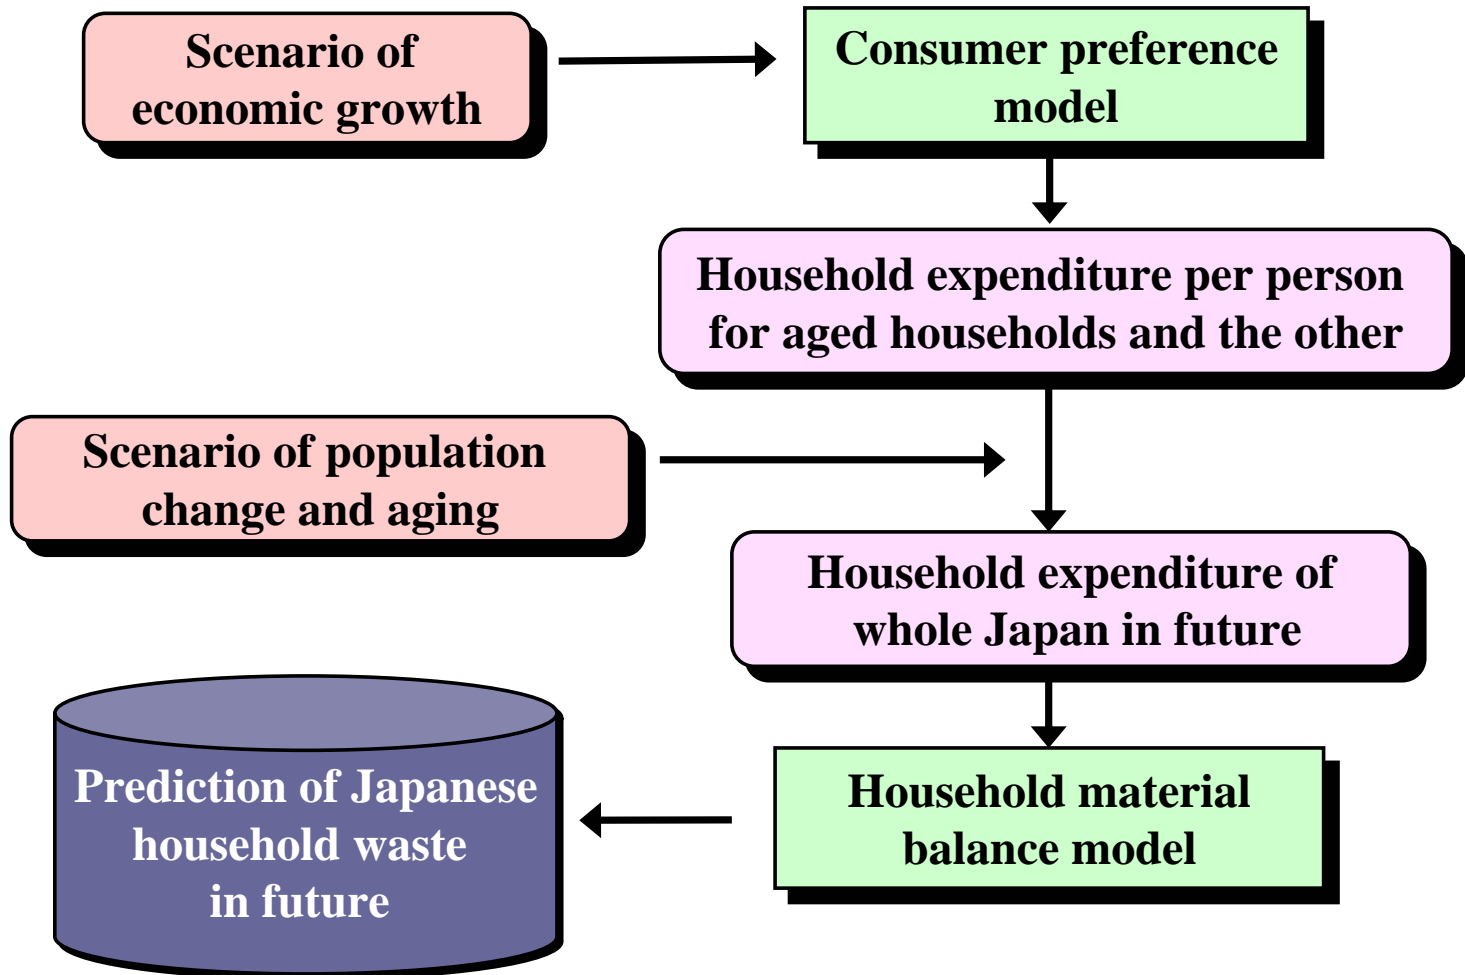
Scenario of economic growth

Consumer preference model

Household expenditure per person for aged households and the other

Scenario of population change and aging

Household expenditure of whole Japan in future

Household material balance model

Prediction of Japanese household waste in future